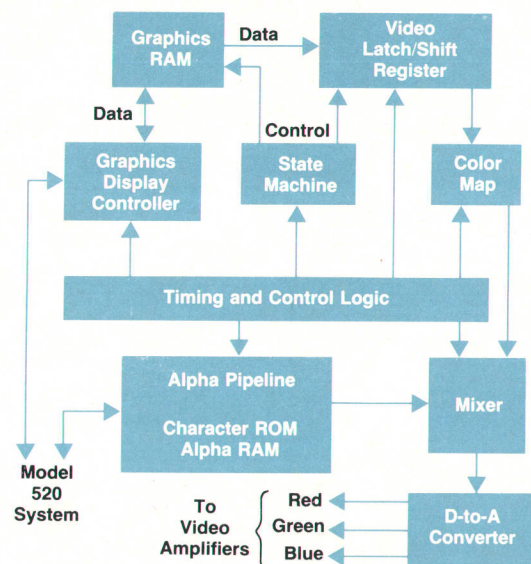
Graphics RAM

Data

Video Latch/Shift Register

Data

Control

Graphics Display Controller

State Machine

Color Map

Timing and Control Logic

Alpha Pipeline

Character ROM Alpha RAM

Mixer

Model 520 System

To Video Amplifiers

Red

Green

Blue

D-to-A Converter